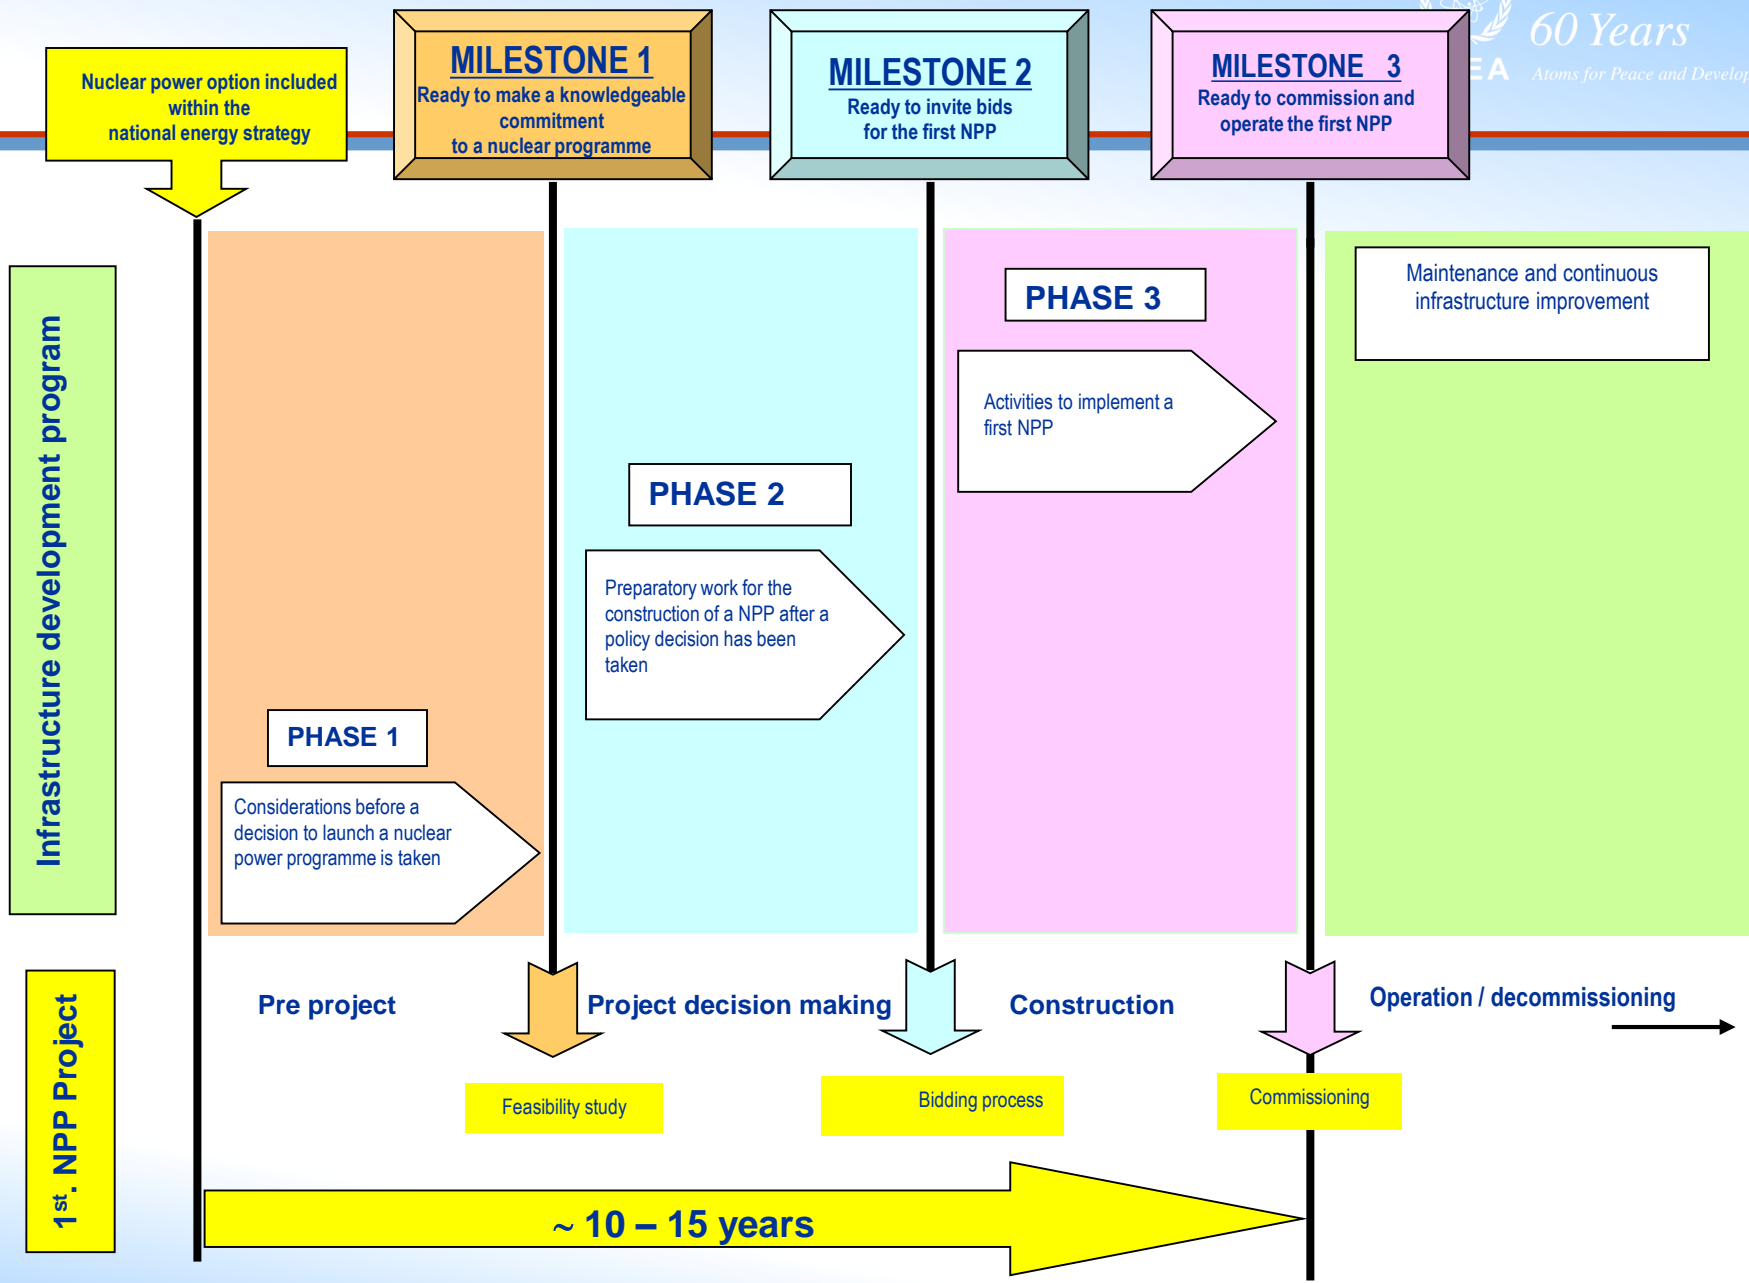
60 Years
EA Atoms for Peace and Develop

Nuclear power option included within the national energy strategy

MILESTONE 1
Ready to make a knowledgeable commitment to a nuclear programme

MILESTONE 2
Ready to invite bids for the first NPP

MILESTONE 3
Ready to commission and operate the first NPP

Infrastructure development program

PHASE 1
Considerations before a decision to launch a nuclear power programme is taken

PHASE 2
Preparatory work for the construction of a NPP after a policy decision has been taken

PHASE 3
Activities to implement a first NPP

Maintenance and continuous infrastructure improvement

1st. NPP Project

Pre project

Project decision making

Construction

Operation / decommissioning

Feasibility study

Bidding process

Commissioning

~ 10 – 15 years